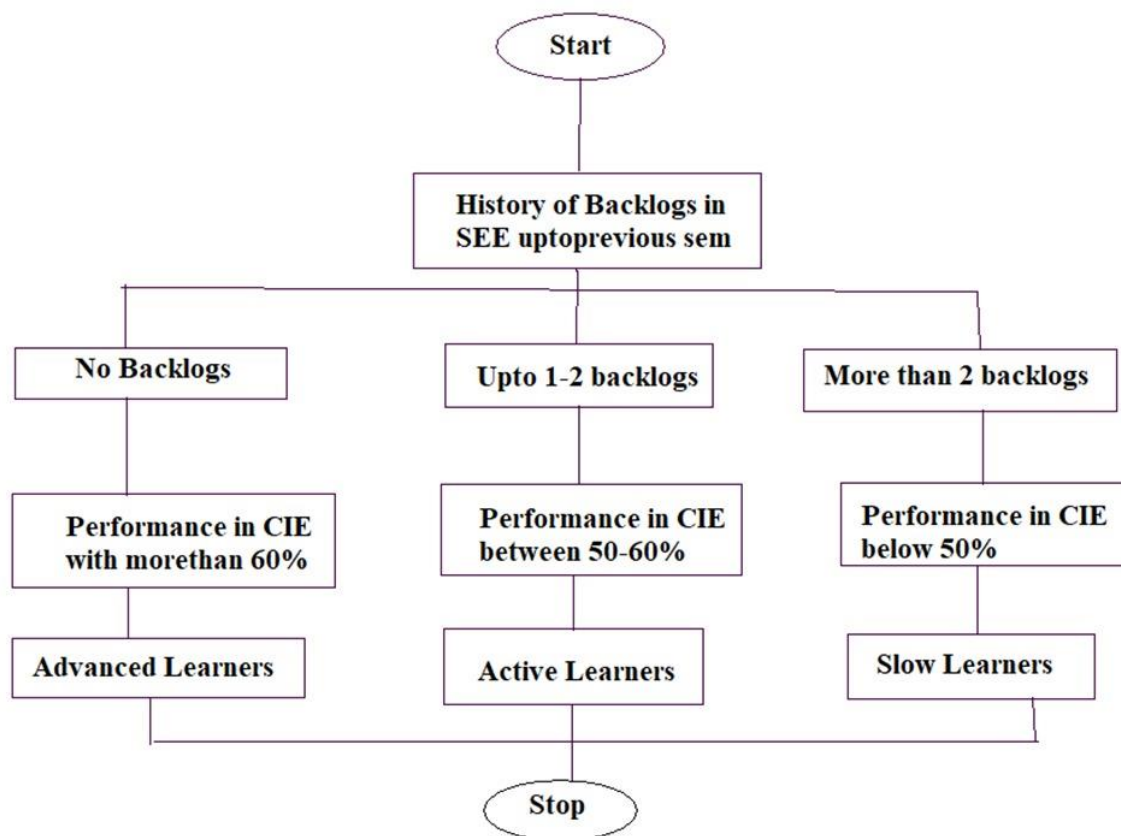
Start

History of Backlogs in SEE uptoprevious sem

No Backlogs

Upto 1-2 backlogs

More than 2 backlogs

Performance in CIE with morethan 60%

Performance in CIE between 50-60%

Performance in CIE below 50%

Advanced Learners

Active Learners

Slow Learners

Stop